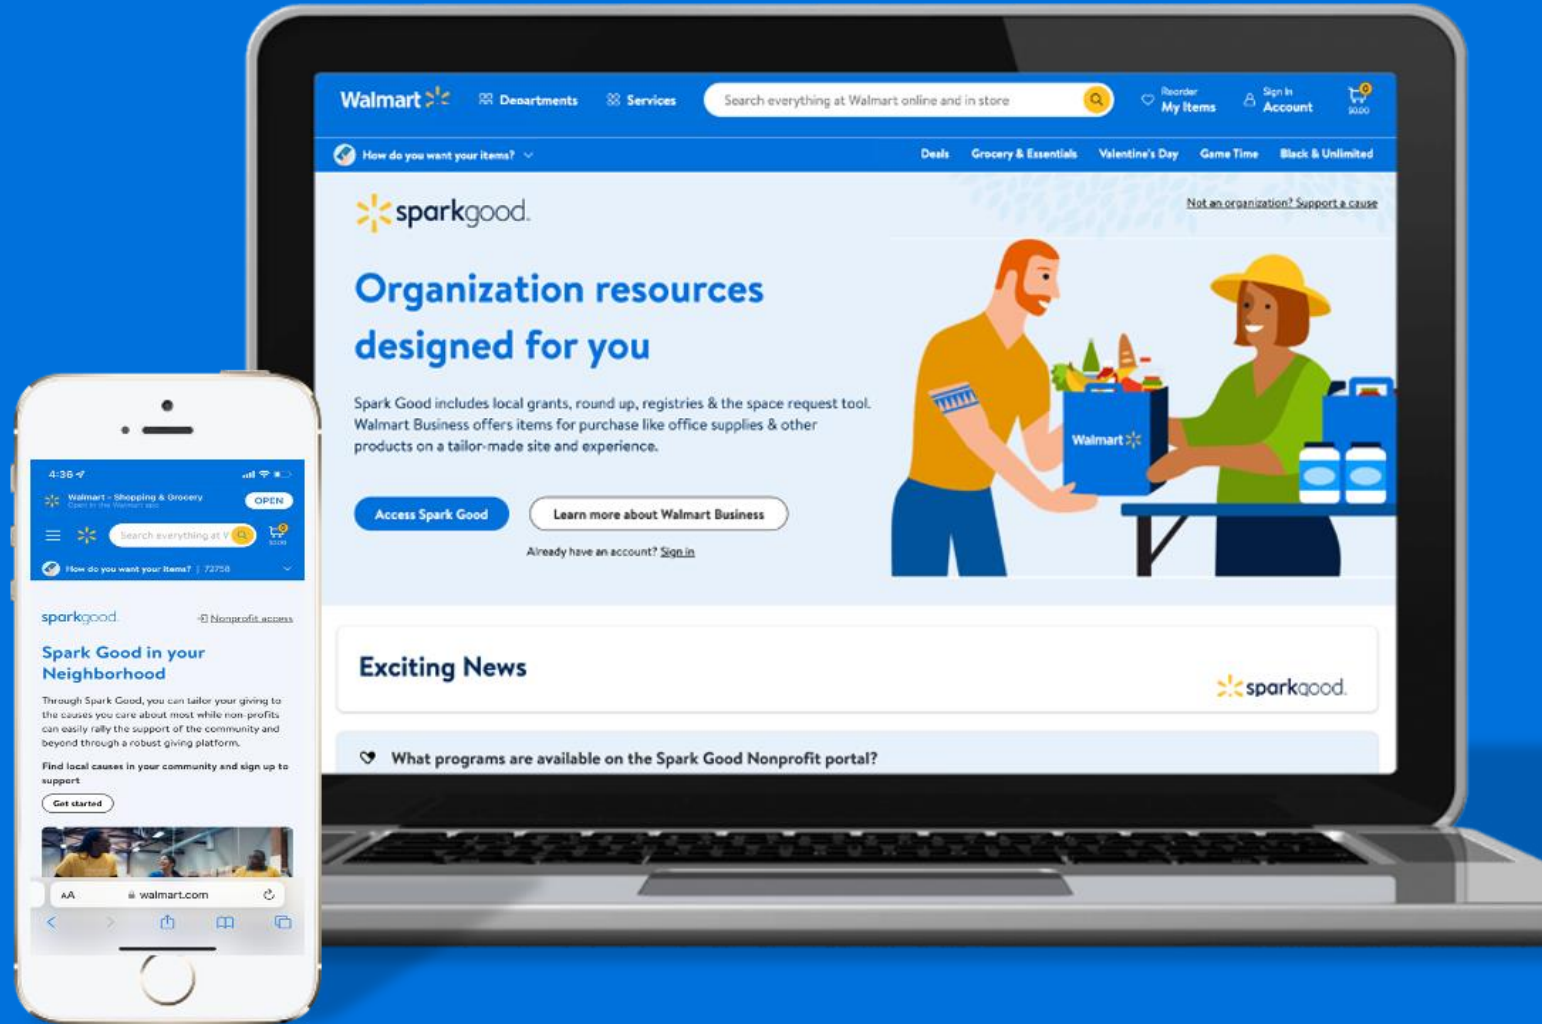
Walmart
Departments
Services
Search everything at Walmart online and in store
Reorder My Items
Sign In Account
0
$0.00
How do you want your items?
Deals
Grocery & Essentials
Valentine's Day
Game Time
Black & Unlimited

sparkgood
Not an organization? Support a cause

Organization resources designed for you

Spark Good includes local grants, round up, registries & the space request tool. Walmart Business offers items for purchase like office supplies & other products on a tailor-made site and experience.

Access Spark Good
Learn more about Walmart Business
Already have an account? Sign in

Walmart

Exciting News
sparkgood

What programs are available on the Spark Good Nonprofit portal?

4:36
Walmart - Shopping & Grocery
Open in the Walmart app
OPEN
Search everything at W
0
$0.00
How do you want your items? | 72758

sparkgood
Nonprofit access

Spark Good in your Neighborhood

Through Spark Good, you can tailor your giving to the causes you care about most while non-profits can easily rally the support of the community and beyond through a robust giving platform.

Find local causes in your community and sign up to support

Get started

AA
walmart.com